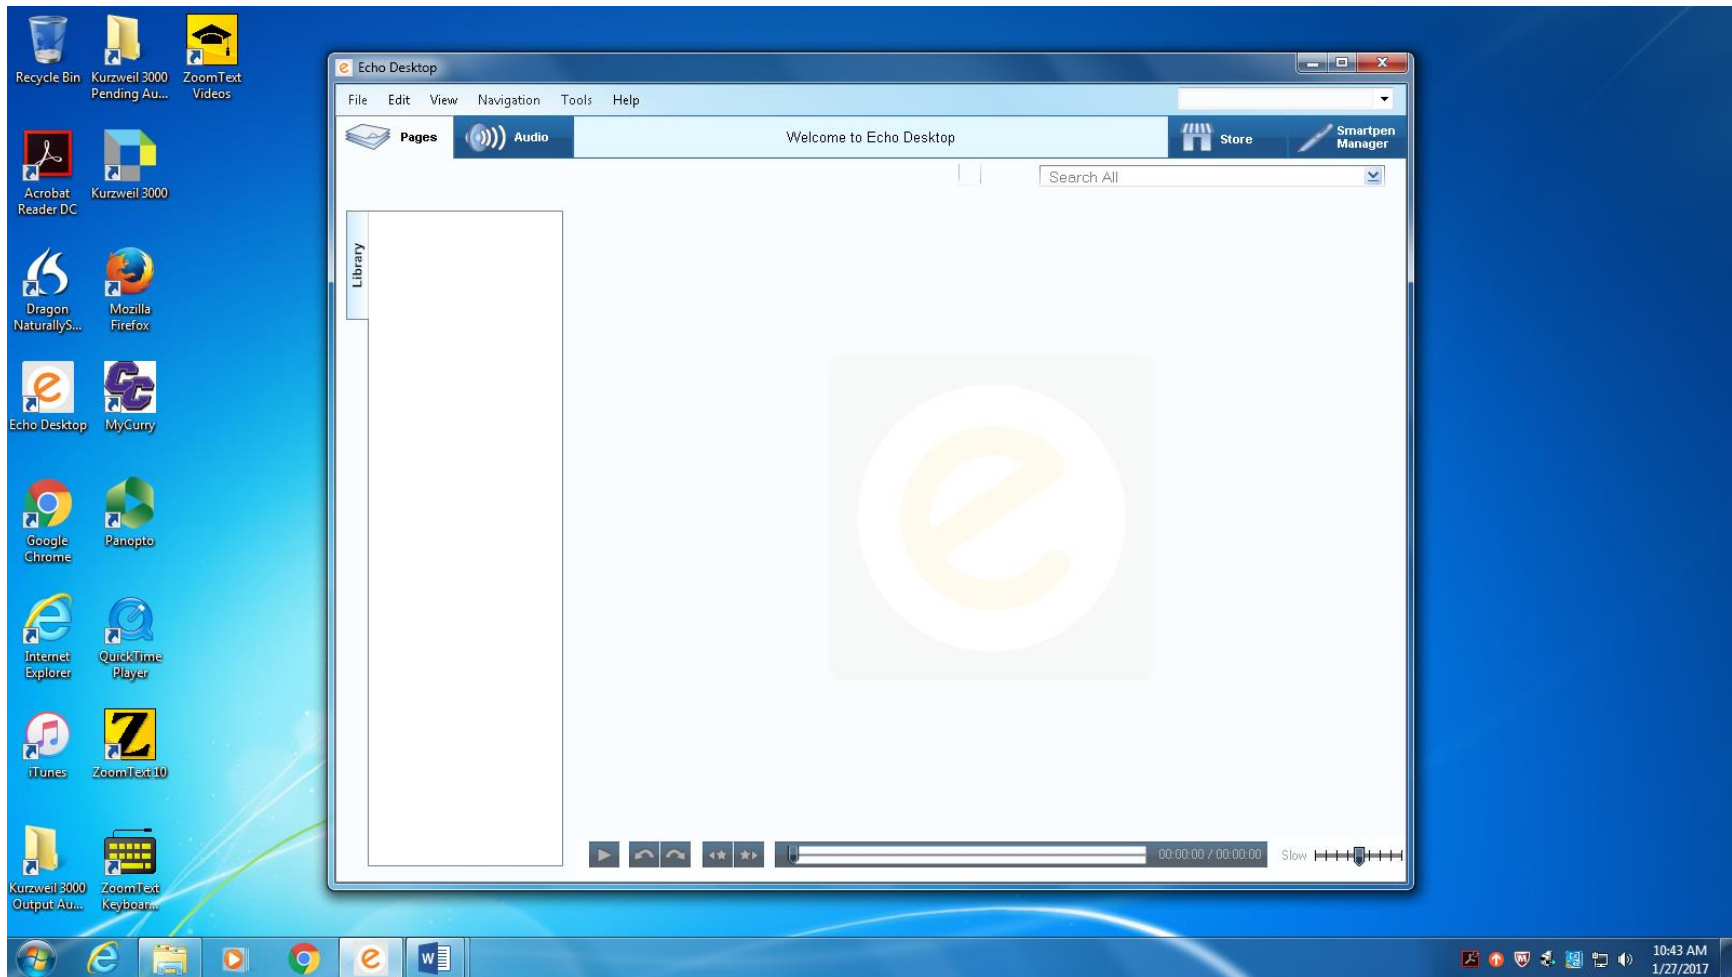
Recycle Bin
Kurzweil 3000 Pending Au...
ZoomText Videos
Acrobat Reader DC
Kurzweil 3000
Dragon NaturallyS...
Mozilla Firefox
Echo Desktop
MyCurry
Google Chrome
Panopto
Internet Explorer
QuickTime Player
iTunes
ZoomText 10
Kurzweil 3000 Output Au...
ZoomText Keyboar...

Echo Desktop

File Edit View Navigation Tools Help

Pages
Audio
Welcome to Echo Desktop
Store
Smartpen Manager

Search All

Library

00:00:00 / 00:00:00
Slow

10:43 AM
1/27/2017